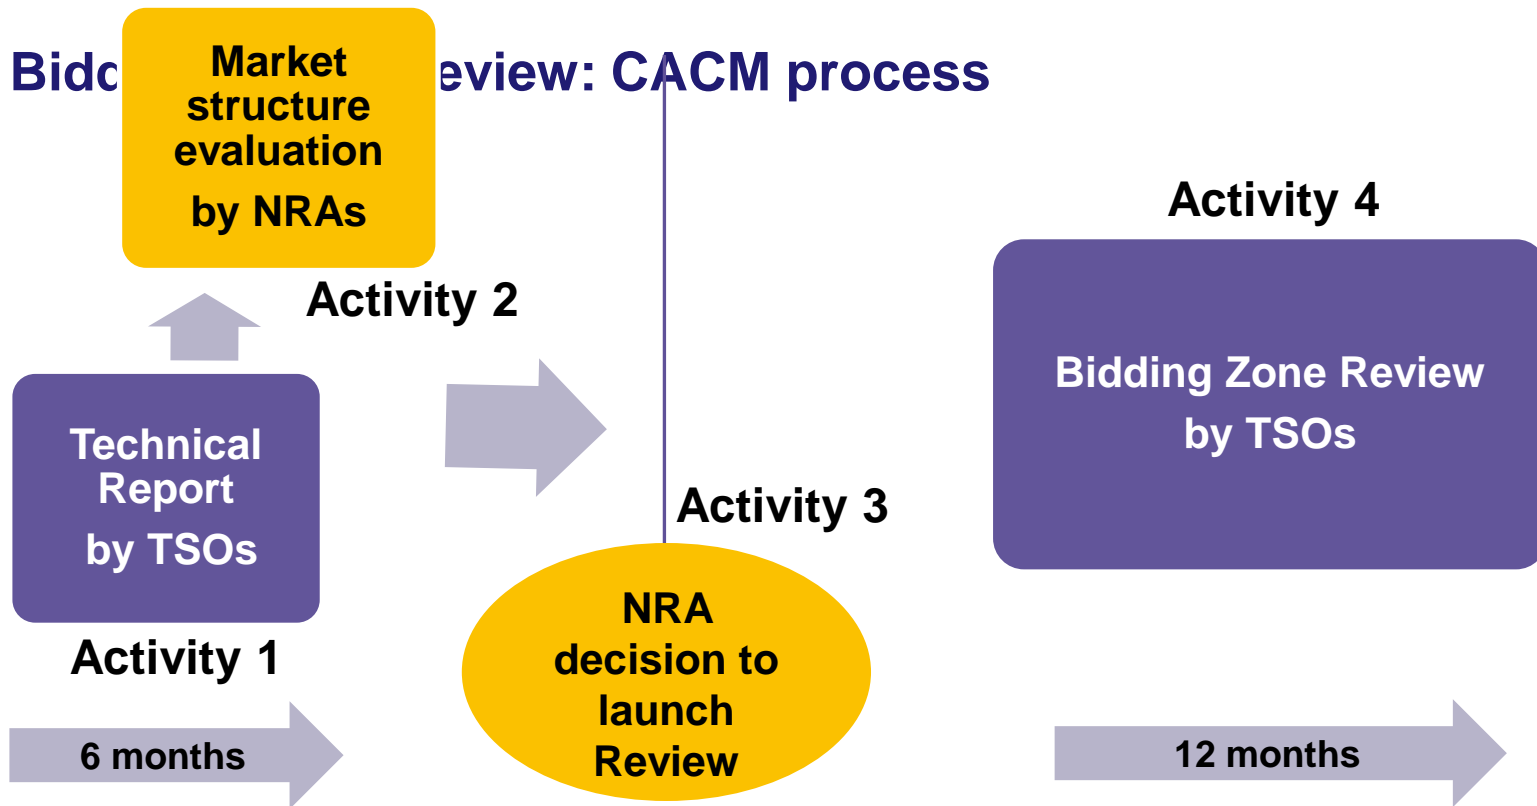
Bidd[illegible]eview: CACM process

Market structure evaluation by NRAs

Activity 2

Technical Report by TSOs

Activity 1

6 months

Activity 3

NRA decision to launch Review

Activity 4

Bidding Zone Review by TSOs

12 months